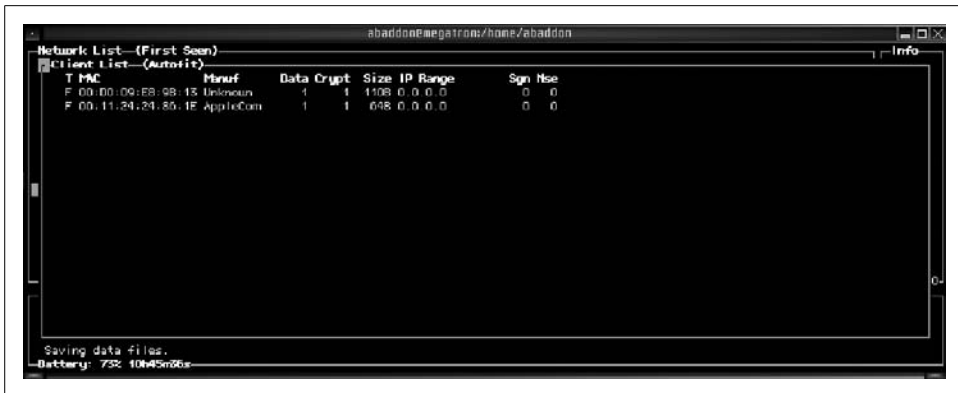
abaddon@megatron:/home/abaddon

Network List—(First Seen)
Client List—(Autofit)

| T | MAC | Manuf | Data | Crypt | Size | IP Range | Sgn | Nse |
|---|---|---|---|---|---|---|---|---|
| F | 00:00:09:E8:98:13 | Unknown | 1 | 1 | 1108 | 0.0.0.0 | 0 | 0 |
| F | 00:11:24:24:85:1E | AppleCom | 1 | 1 | 648 | 0.0.0.0 | 0 | 0 |

Info

Saving data files.
Battery: 73% 10h45m36s